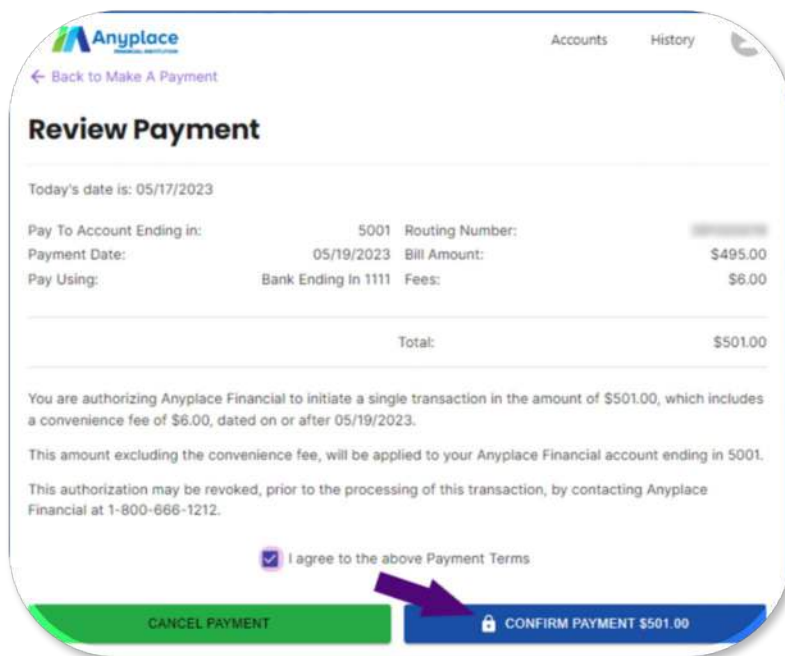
Anyplace
FINANCIAL INSTITUTION

Accounts History

← Back to Make A Payment

Review Payment

Today's date is: 05/17/2023

| | | | |
|---|---|---|---|
| Pay To Account Ending in: | 5001 | Routing Number: | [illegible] |
| Payment Date: | 05/19/2023 | Bill Amount: | \$495.00 |
| Pay Using: | Bank Ending In 1111 | Fees: | \$6.00 |

Total: \$501.00

You are authorizing Anyplace Financial to initiate a single transaction in the amount of \$501.00, which includes a convenience fee of \$6.00, dated on or after 05/19/2023.

This amount excluding the convenience fee, will be applied to your Anyplace Financial account ending in 5001.

This authorization may be revoked, prior to the processing of this transaction, by contacting Anyplace Financial at 1-800-666-1212.

I agree to the above Payment Terms

CANCEL PAYMENT

CONFIRM PAYMENT \$501.00